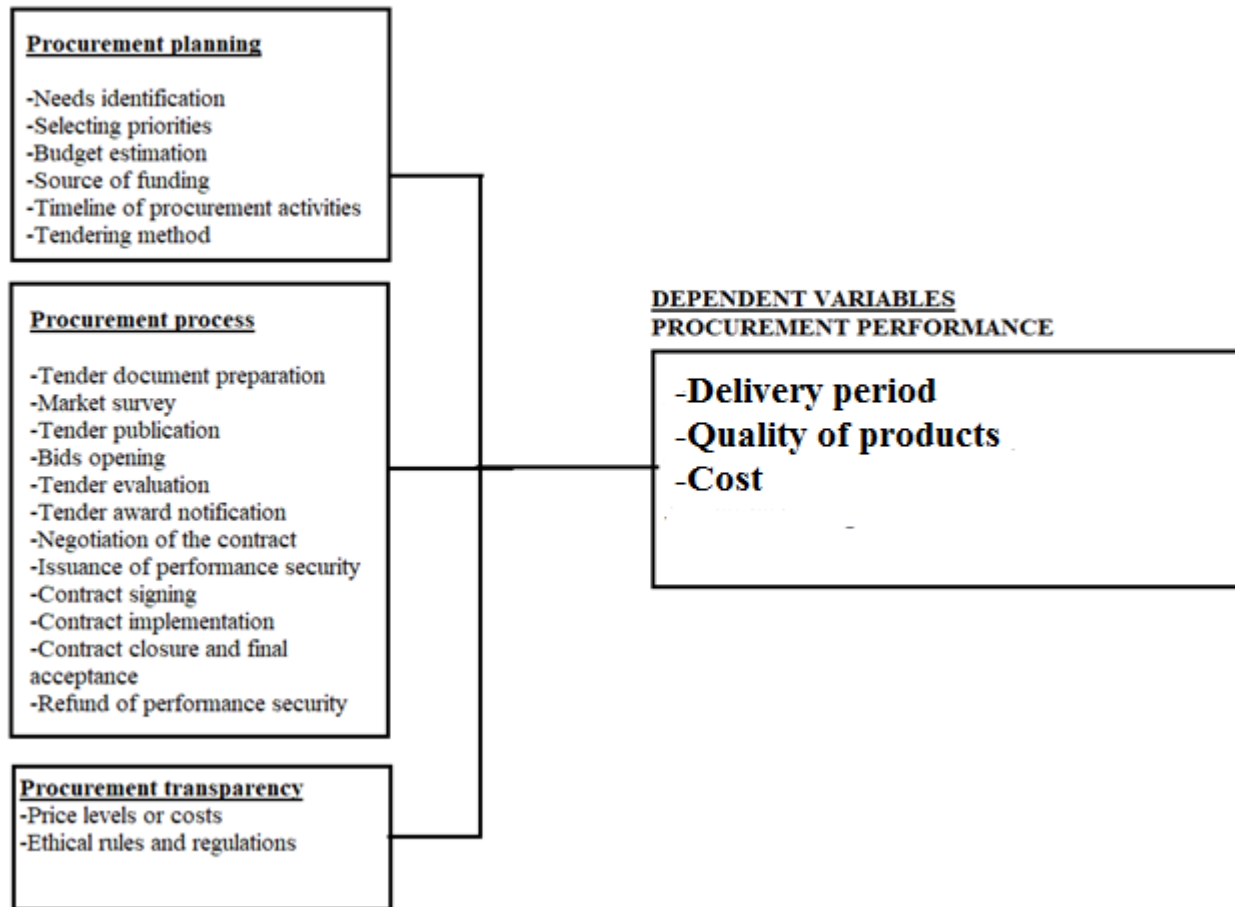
**Procurement planning**

-Needs identification
-Selecting priorities
-Budget estimation
-Source of funding
-Timeline of procurement activities
-Tendering method

**Procurement process**

-Tender document preparation
-Market survey
-Tender publication
-Bids opening
-Tender evaluation
-Tender award notification
-Negotiation of the contract
-Issuance of performance security
-Contract signing
-Contract implementation
-Contract closure and final acceptance
-Refund of performance security

**Procurement transparency**
-Price levels or costs
-Ethical rules and regulations

**DEPENDENT VARIABLES**
**PROCUREMENT PERFORMANCE**

-Delivery period
-Quality of products
-Cost